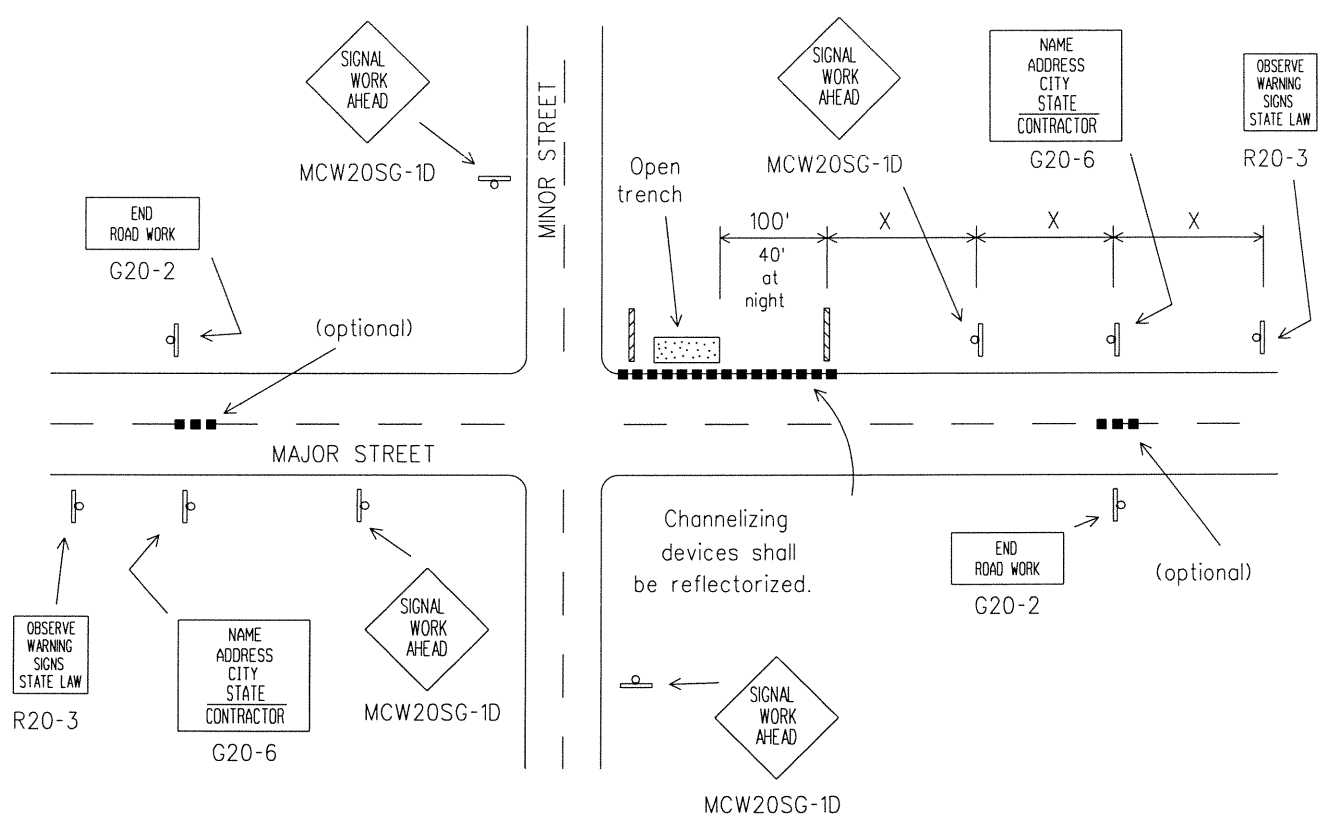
SIGNAL WORK AHEAD

MCW20SG-1D

MINOR STREET

SIGNAL WORK AHEAD

MCW20SG-1D

NAME
ADDRESS
CITY
STATE
CONTRACTOR

G20-6

OBSERVE WARNING SIGNS STATE LAW

R20-3

END ROAD WORK

G20-2

Open trench

100'

40' at night

X

X

X

(optional)

MAJOR STREET

Channelizing devices shall be reflectorized.

END ROAD WORK

G20-2

(optional)

OBSERVE WARNING SIGNS STATE LAW

R20-3

NAME
ADDRESS
CITY
STATE
CONTRACTOR

G20-6

SIGNAL WORK AHEAD

MCW20SG-1D

SIGNAL WORK AHEAD

MCW20SG-1D